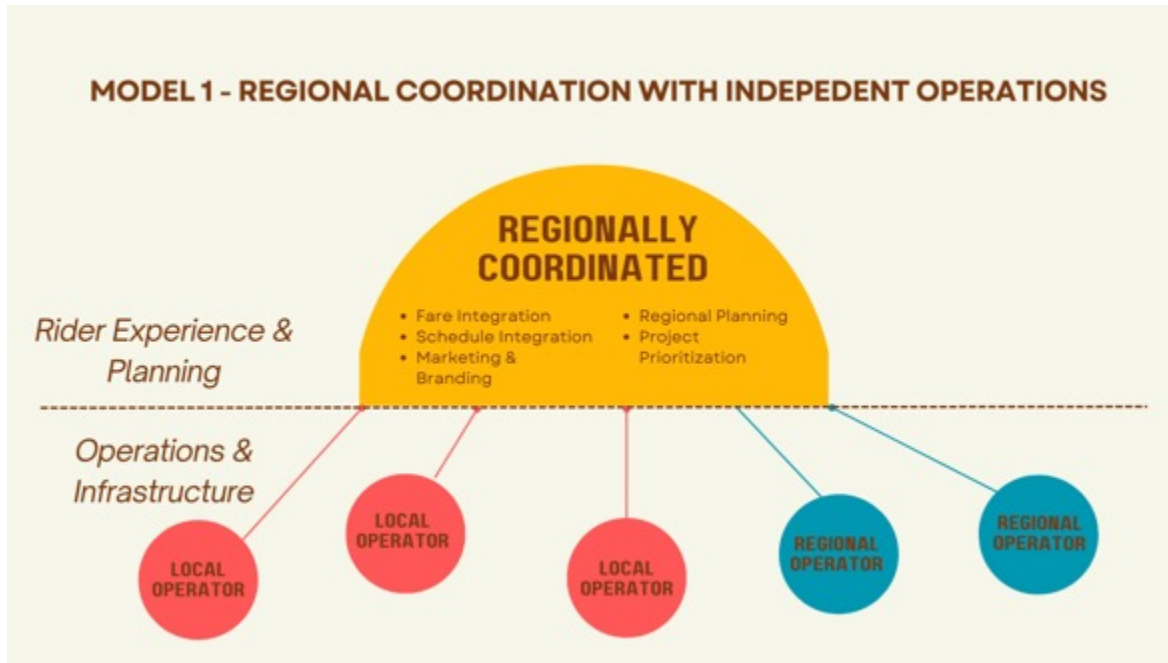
MODEL 1 - REGIONAL COORDINATION WITH INDEPEDENT OPERATIONS

REGIONALLY COORDINATED

- Fare Integration
- Schedule Integration
- Marketing & Branding

- Regional Planning
- Project Prioritization

Rider Experience & Planning

Operations & Infrastructure

LOCAL OPERATOR

LOCAL OPERATOR

LOCAL OPERATOR

REGIONAL OPERATOR

REGIONAL OPERATOR